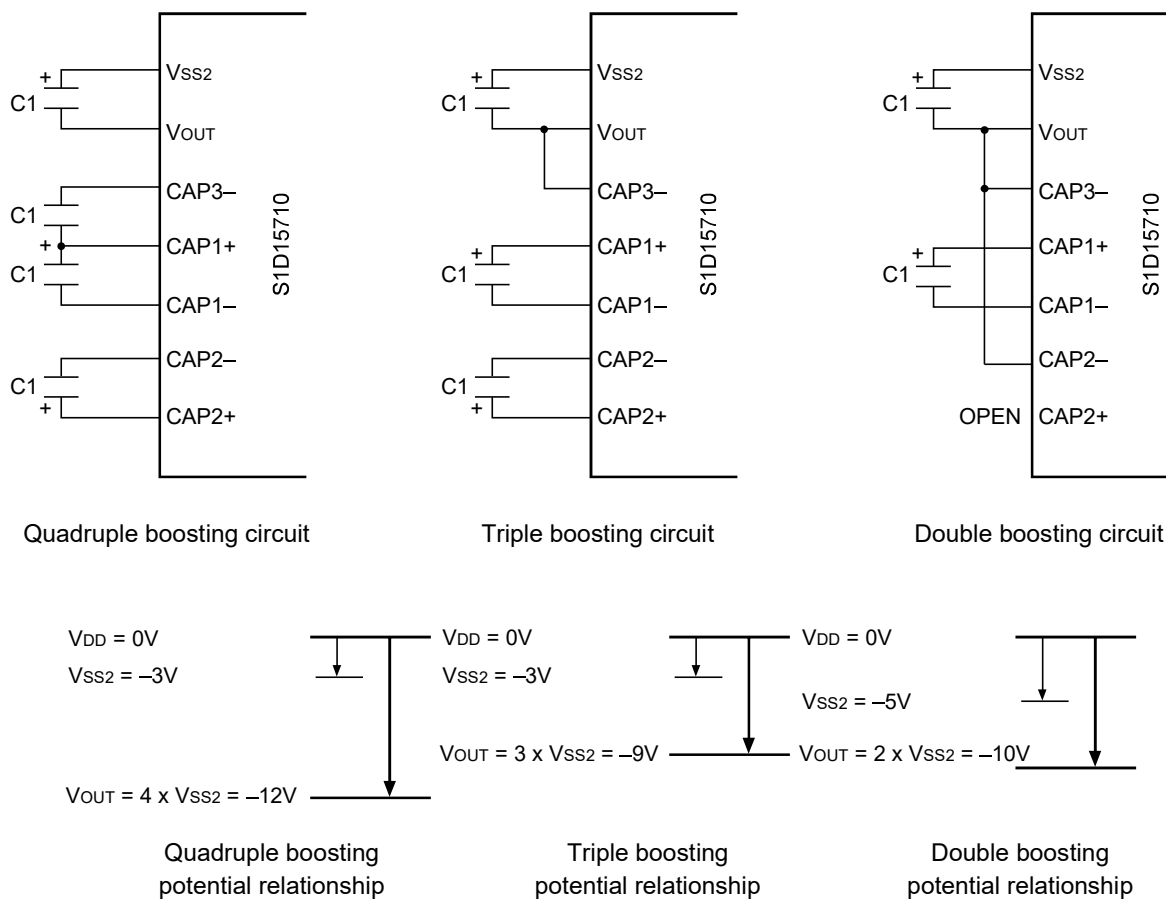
+
C1
VSS2
VOUT
CAP3–
C1
+
CAP1+
C1
CAP1–
CAP2–
C1
+
CAP2+
S1D15710

Quadruple boosting circuit

+
C1
VSS2
VOUT
CAP3–
+
C1
CAP1+
CAP1–
CAP2–
C1
+
CAP2+
S1D15710

Triple boosting circuit

+
C1
VSS2
VOUT
CAP3–
+
C1
CAP1+
CAP1–
CAP2–
OPEN
CAP2+
S1D15710

Double boosting circuit

VDD = 0V
VSS2 = –3V
VOUT = 4 x VSS2 = –12V

Quadruple boosting potential relationship

VDD = 0V
VSS2 = –3V
VOUT = 3 x VSS2 = –9V

Triple boosting potential relationship

VDD = 0V
VSS2 = –5V
VOUT = 2 x VSS2 = –10V

Double boosting potential relationship